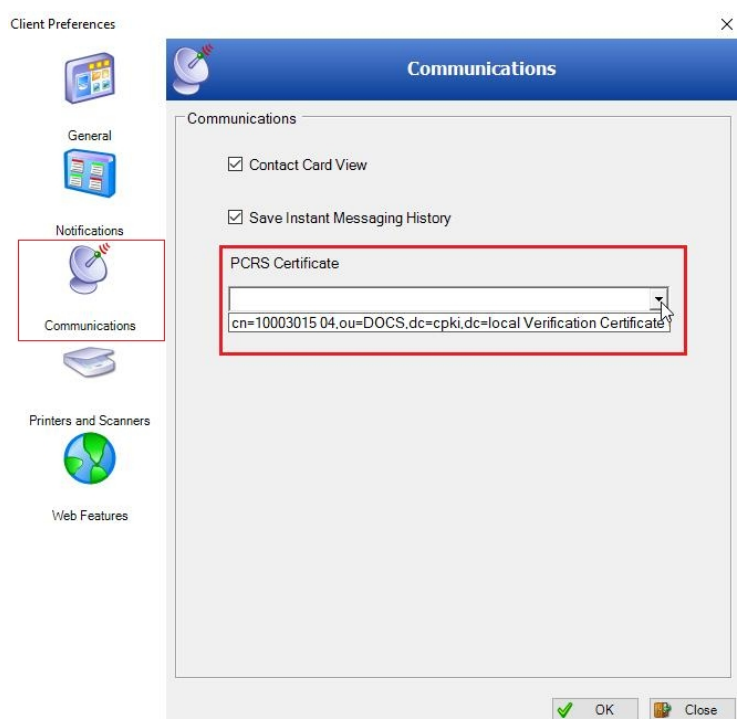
Client Preferences

×

General

Notifications

Communications

Printers and Scanners

Web Features

Communications

Communications

☑ Contact Card View

☑ Save Instant Messaging History

PCRS Certificate

cn=10003015 04,ou=DOCS,dc=cpki,dc=local Verification Certificate

OK

Close